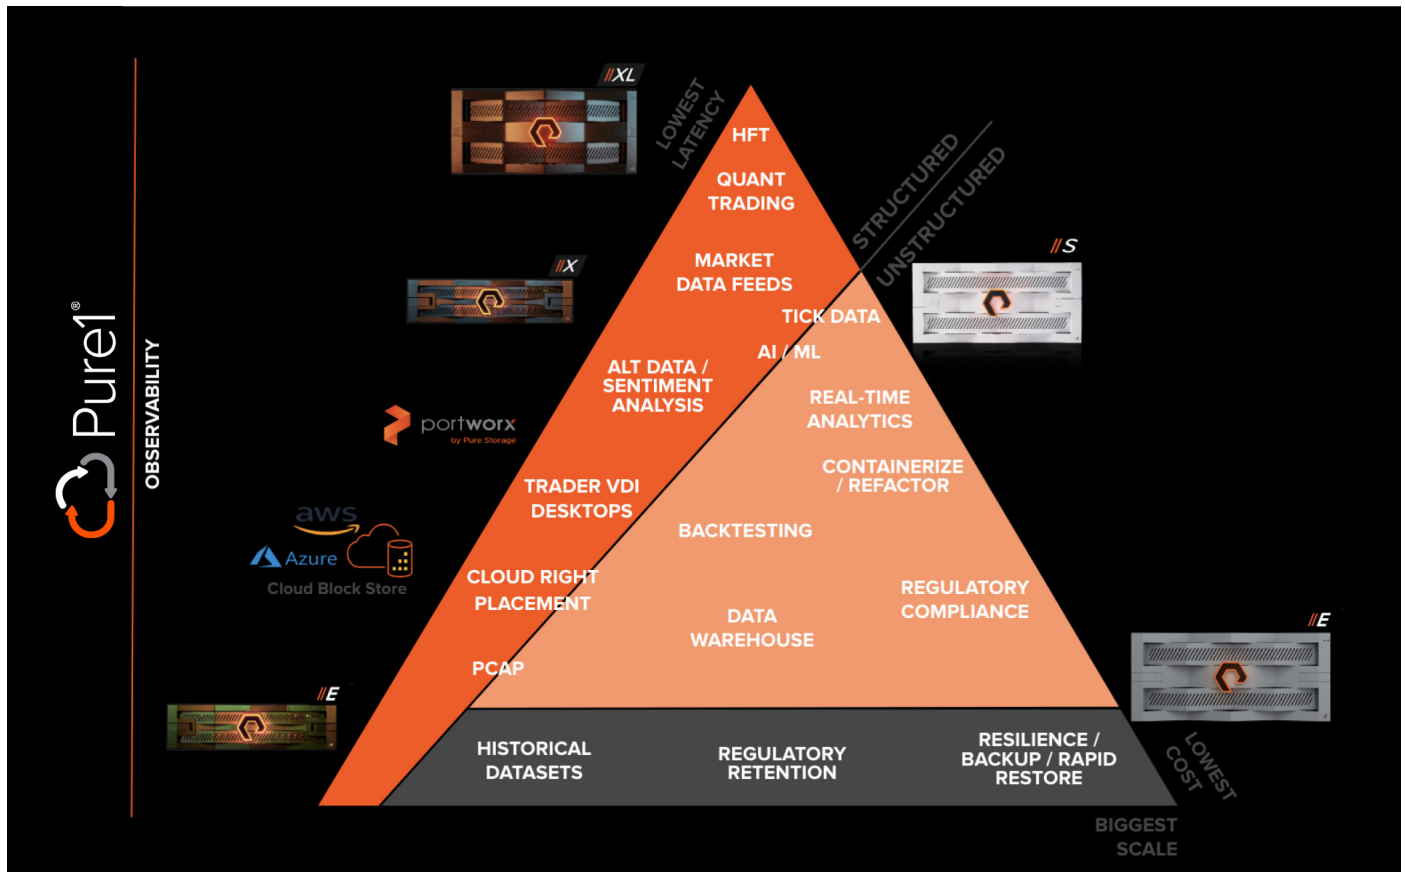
Pure1®

OBSERVABILITY

//XL

LOWEST LATENCY

HFT

QUANT TRADING

MARKET DATA FEEDS

STRUCTURED

UNSTRUCTURED

//S

//X

TICK DATA

AI / ML

ALT DATA / SENTIMENT ANALYSIS

REAL-TIME ANALYTICS

portworx by Pure Storage

CONTAINERIZE / REFACTOR

TRADER VDI DESKTOPS

BACKTESTING

aws

Azure

Cloud Block Store

CLOUD RIGHT PLACEMENT

REGULATORY COMPLIANCE

DATA WAREHOUSE

//E

PCAP

//E

HISTORICAL DATASETS

REGULATORY RETENTION

RESILIENCE / BACKUP / RAPID RESTORE

LOWEST COST

BIGGEST SCALE